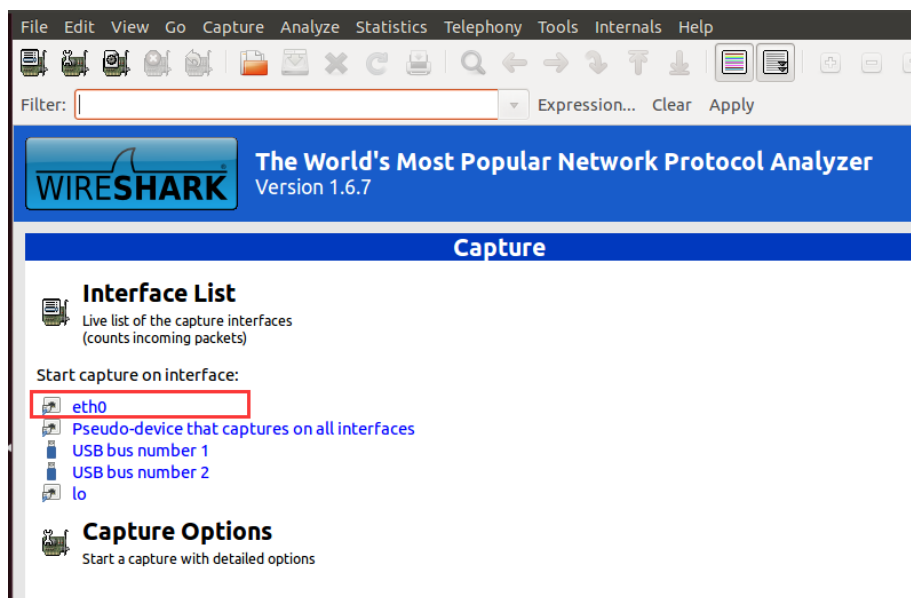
File Edit View Go Capture Analyze Statistics Telephony Tools Internals Help

Filter: Expression... Clear Apply

WIRESHARK

The World's Most Popular Network Protocol Analyzer
Version 1.6.7

Capture

Interface List
Live list of the capture interfaces
(counts incoming packets)

Start capture on interface:

eth0
Pseudo-device that captures on all interfaces
USB bus number 1
USB bus number 2
lo

Capture Options
Start a capture with detailed options